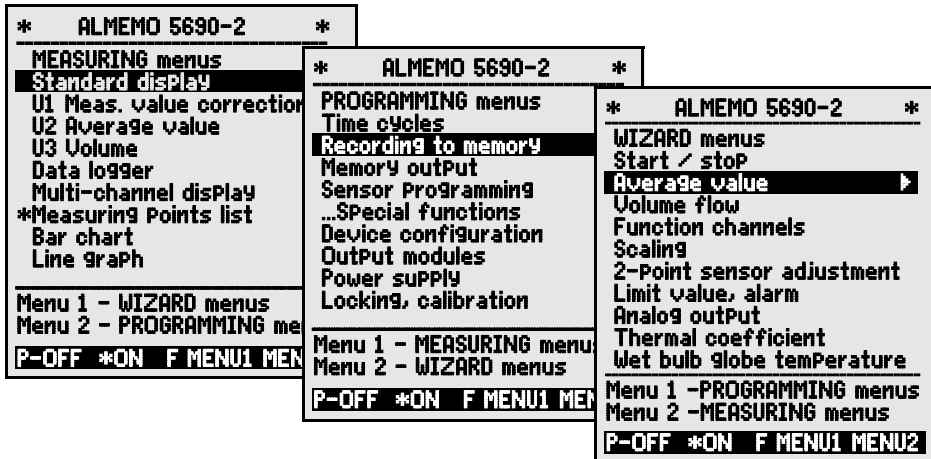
* ALMEMO 5690-2 *
MEASURING menus
Standard display
U1 Meas. value correction
U2 Average value
U3 Volume
Data logger
Multi-channel display
*Measuring points list
Bar chart
Line graph

Menu 1 - WIZARD menus
Menu 2 - PROGRAMMING me
P-OFF *ON F MENU1 MEN

* ALMEMO 5690-2 *
PROGRAMMING menus
Time cycles
Recording to memory
Memory output
Sensor programming
...Special functions
Device configuration
Output modules
Power supply
Locking, calibration

Menu 1 - MEASURING menus
Menu 2 - WIZARD menus
P-OFF *ON F MENU1 MEN

* ALMEMO 5690-2 *
WIZARD menus
Start / stop
Average value ▶
Volume flow
Function channels
Scaling
2-Point sensor adjustment
Limit value, alarm
Analog output
Thermal coefficient
Wet bulb globe temperature

Menu 1 -PROGRAMMING menus
Menu 2 -MEASURING menus
P-OFF *ON F MENU1 MENU2